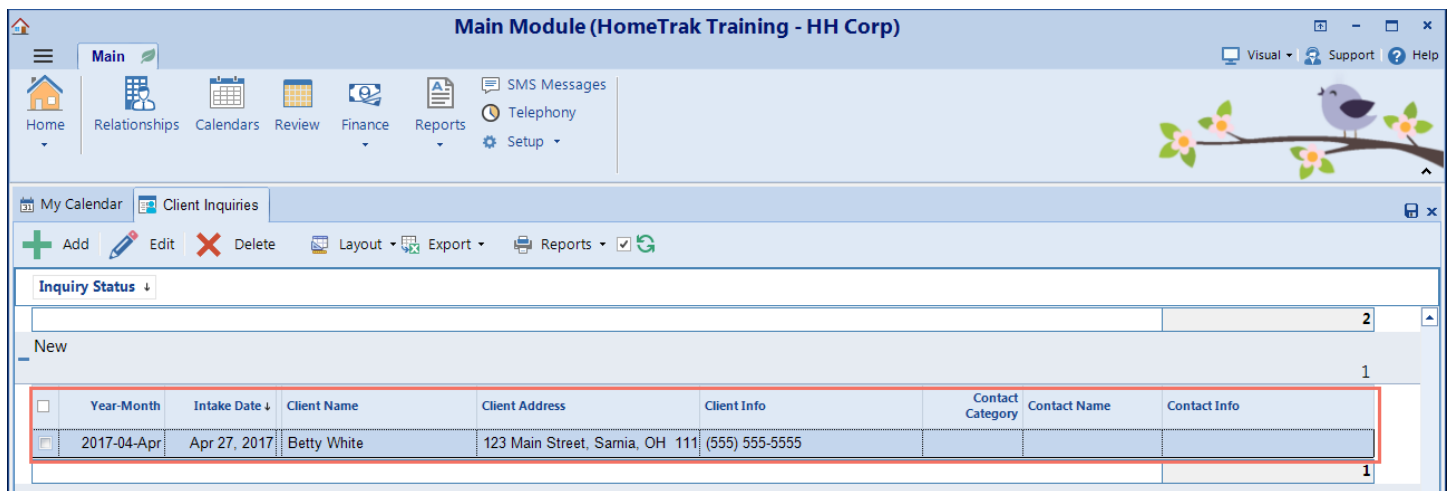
Main Module (HomeTrak Training - HH Corp)

Main

Visual Support Help

Home Relationships Calendars Review Finance Reports SMS Messages Telephony Setup

My Calendar Client Inquiries

Add Edit Delete Layout Export Reports

Inquiry Status ↓

2

New

1

| | Year-Month | Intake Date ↓ | Client Name | Client Address | Client Info | Contact Category | Contact Name | Contact Info |
|---|---|---|---|---|---|---|---|---|
| | 2017-04-Apr | Apr 27, 2017 | Betty White | 123 Main Street, Sarnia, OH 111 | (555) 555-5555 | | | |

1